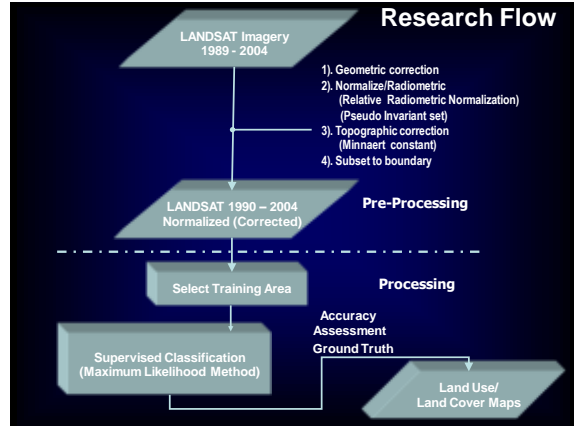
Research Flow

LANDSAT Imagery
1989 - 2004

1). Geometric correction
2). Normalize/Radiometric
(Relative Radiometric Normalization)
(Pseudo Invariant set)
3). Topographic correction
(Minnaert constant)
4). Subset to boundary

LANDSAT 1990 – 2004
Normalized (Corrected)

Pre-Processing

Select Training Area

Processing

Accuracy
Assessment
Ground Truth

Supervised Classification
(Maximum Likelihood Method)

Land Use/
Land Cover Maps